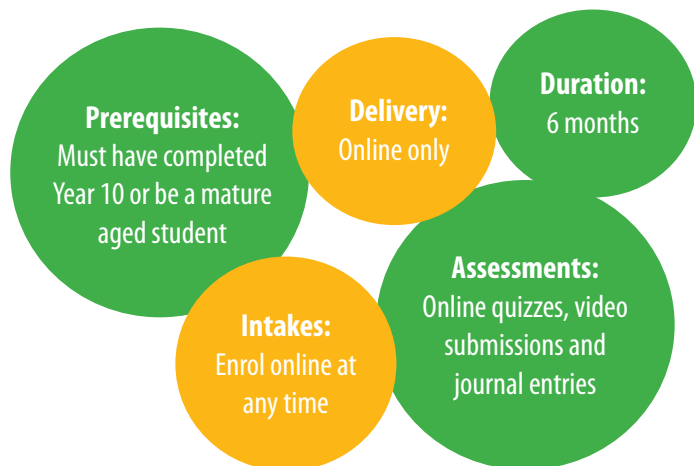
**Prerequisites:**
Must have completed Year 10 or be a mature aged student

**Delivery:**
Online only

**Duration:**
6 months

**Intakes:**
Enrol online at any time

**Assessments:**
Online quizzes, video submissions and journal entries